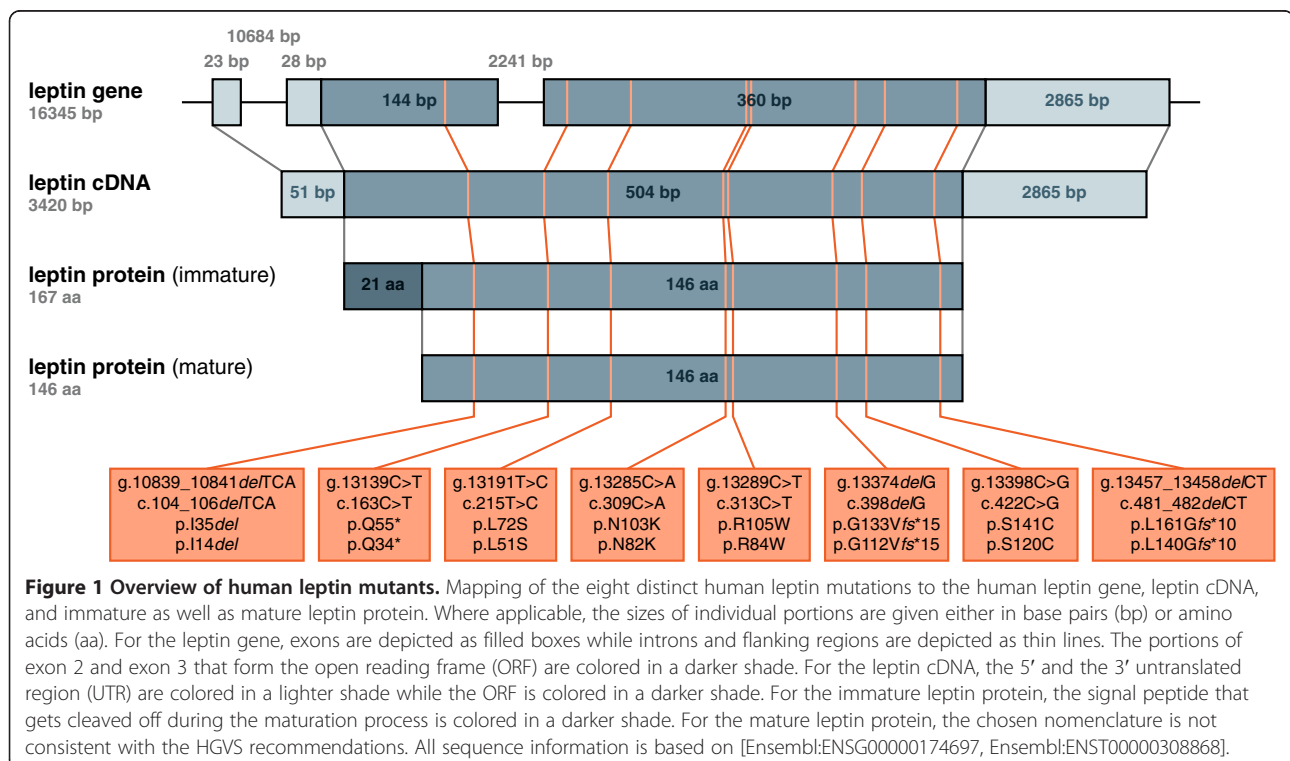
10684 bp
23 bp
28 bp
2241 bp
leptin gene
16345 bp
144 bp
360 bp
2865 bp

leptin cDNA
3420 bp
51 bp
504 bp
2865 bp

leptin protein (immature)
167 aa
21 aa
146 aa

leptin protein (mature)
146 aa
146 aa

g.10839_10841*del*TCA
c.104_106*del*TCA
p.I35*del*
p.I14*del*

g.13139C>T
c.163C>T
p.Q55*
p.Q34*

g.13191T>C
c.215T>C
p.L72S
p.L51S

g.13285C>A
c.309C>A
p.N103K
p.N82K

g.13289C>T
c.313C>T
p.R105W
p.R84W

g.13374*del*G
c.398*del*G
p.G133V*fs**15
p.G112V*fs**15

g.13398C>G
c.422C>G
p.S141C
p.S120C

g.13457_13458*del*CT
c.481_482*del*CT
p.L161G*fs**10
p.L140G*fs**10

**Figure 1 Overview of human leptin mutants.** Mapping of the eight distinct human leptin mutations to the human leptin gene, leptin cDNA, and immature as well as mature leptin protein. Where applicable, the sizes of individual portions are given either in base pairs (bp) or amino acids (aa). For the leptin gene, exons are depicted as filled boxes while introns and flanking regions are depicted as thin lines. The portions of exon 2 and exon 3 that form the open reading frame (ORF) are colored in a darker shade. For the leptin cDNA, the 5′ and the 3′ untranslated region (UTR) are colored in a lighter shade while the ORF is colored in a darker shade. For the immature leptin protein, the signal peptide that gets cleaved off during the maturation process is colored in a darker shade. For the mature leptin protein, the chosen nomenclature is not consistent with the HGVS recommendations. All sequence information is based on [Ensembl:ENSG00000174697, Ensembl:ENST00000308868].